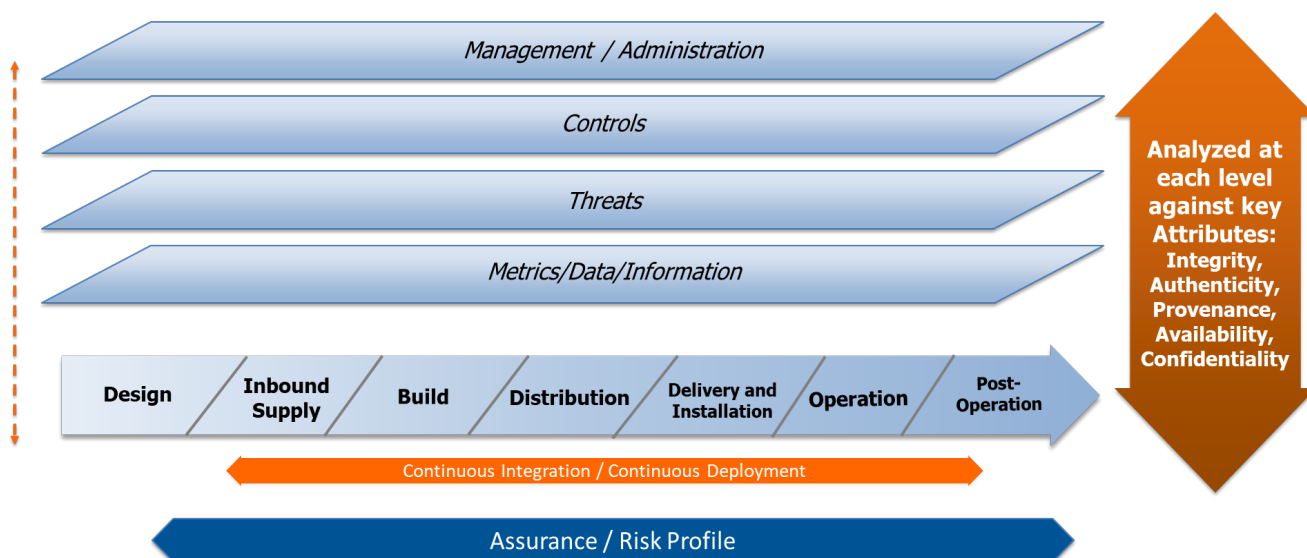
Management / Administration

Controls

Threats

Metrics/Data/Information

Design

Inbound Supply

Build

Distribution

Delivery and Installation

Operation

Post-Operation

Continuous Integration / Continuous Deployment

Assurance / Risk Profile

Analyzed at each level against key Attributes:
Integrity,
Authenticity,
Provenance,
Availability,
Confidentiality